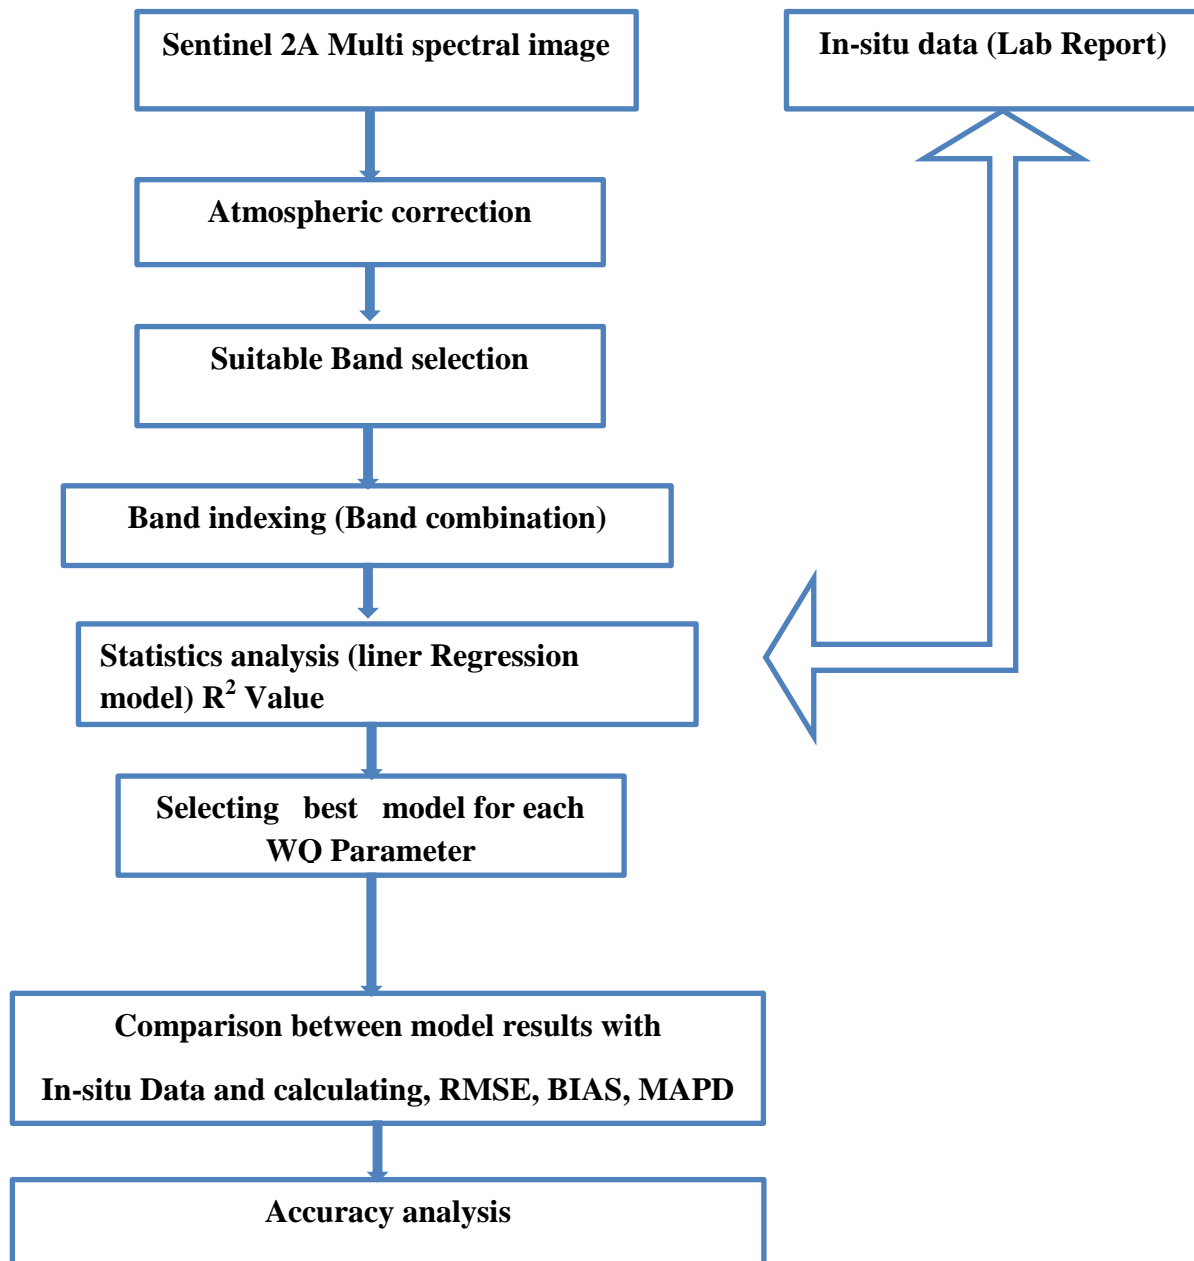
Sentinel 2A Multi spectral image

In-situ data (Lab Report)

Atmospheric correction

Suitable Band selection

Band indexing (Band combination)

Statistics analysis (liner Regression model) $R^2$ Value

Selecting best model for each WQ Parameter

Comparison between model results with

In-situ Data and calculating, RMSE, BIAS, MAPD

Accuracy analysis